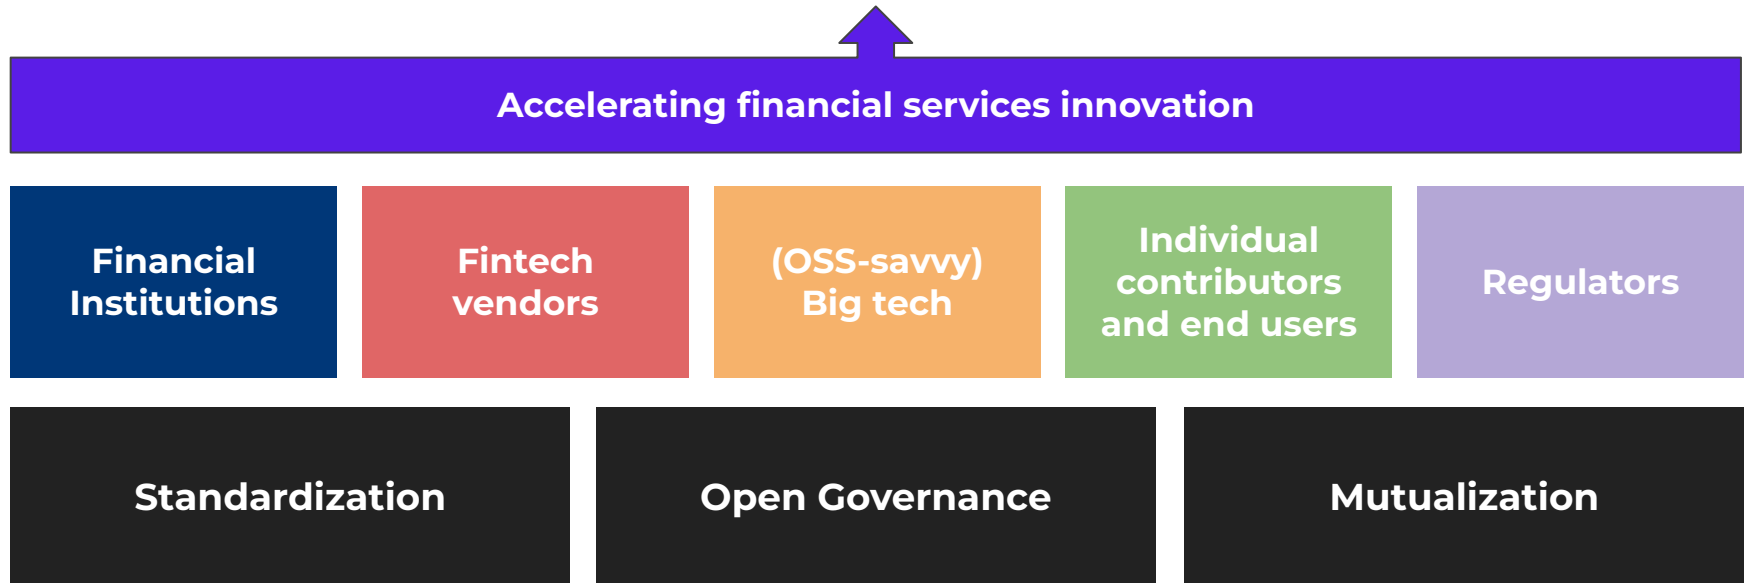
Accelerating financial services innovation

Financial Institutions

Fintech vendors

(OSS-savvy) Big tech

Individual contributors and end users

Regulators

Standardization

Open Governance

Mutualization